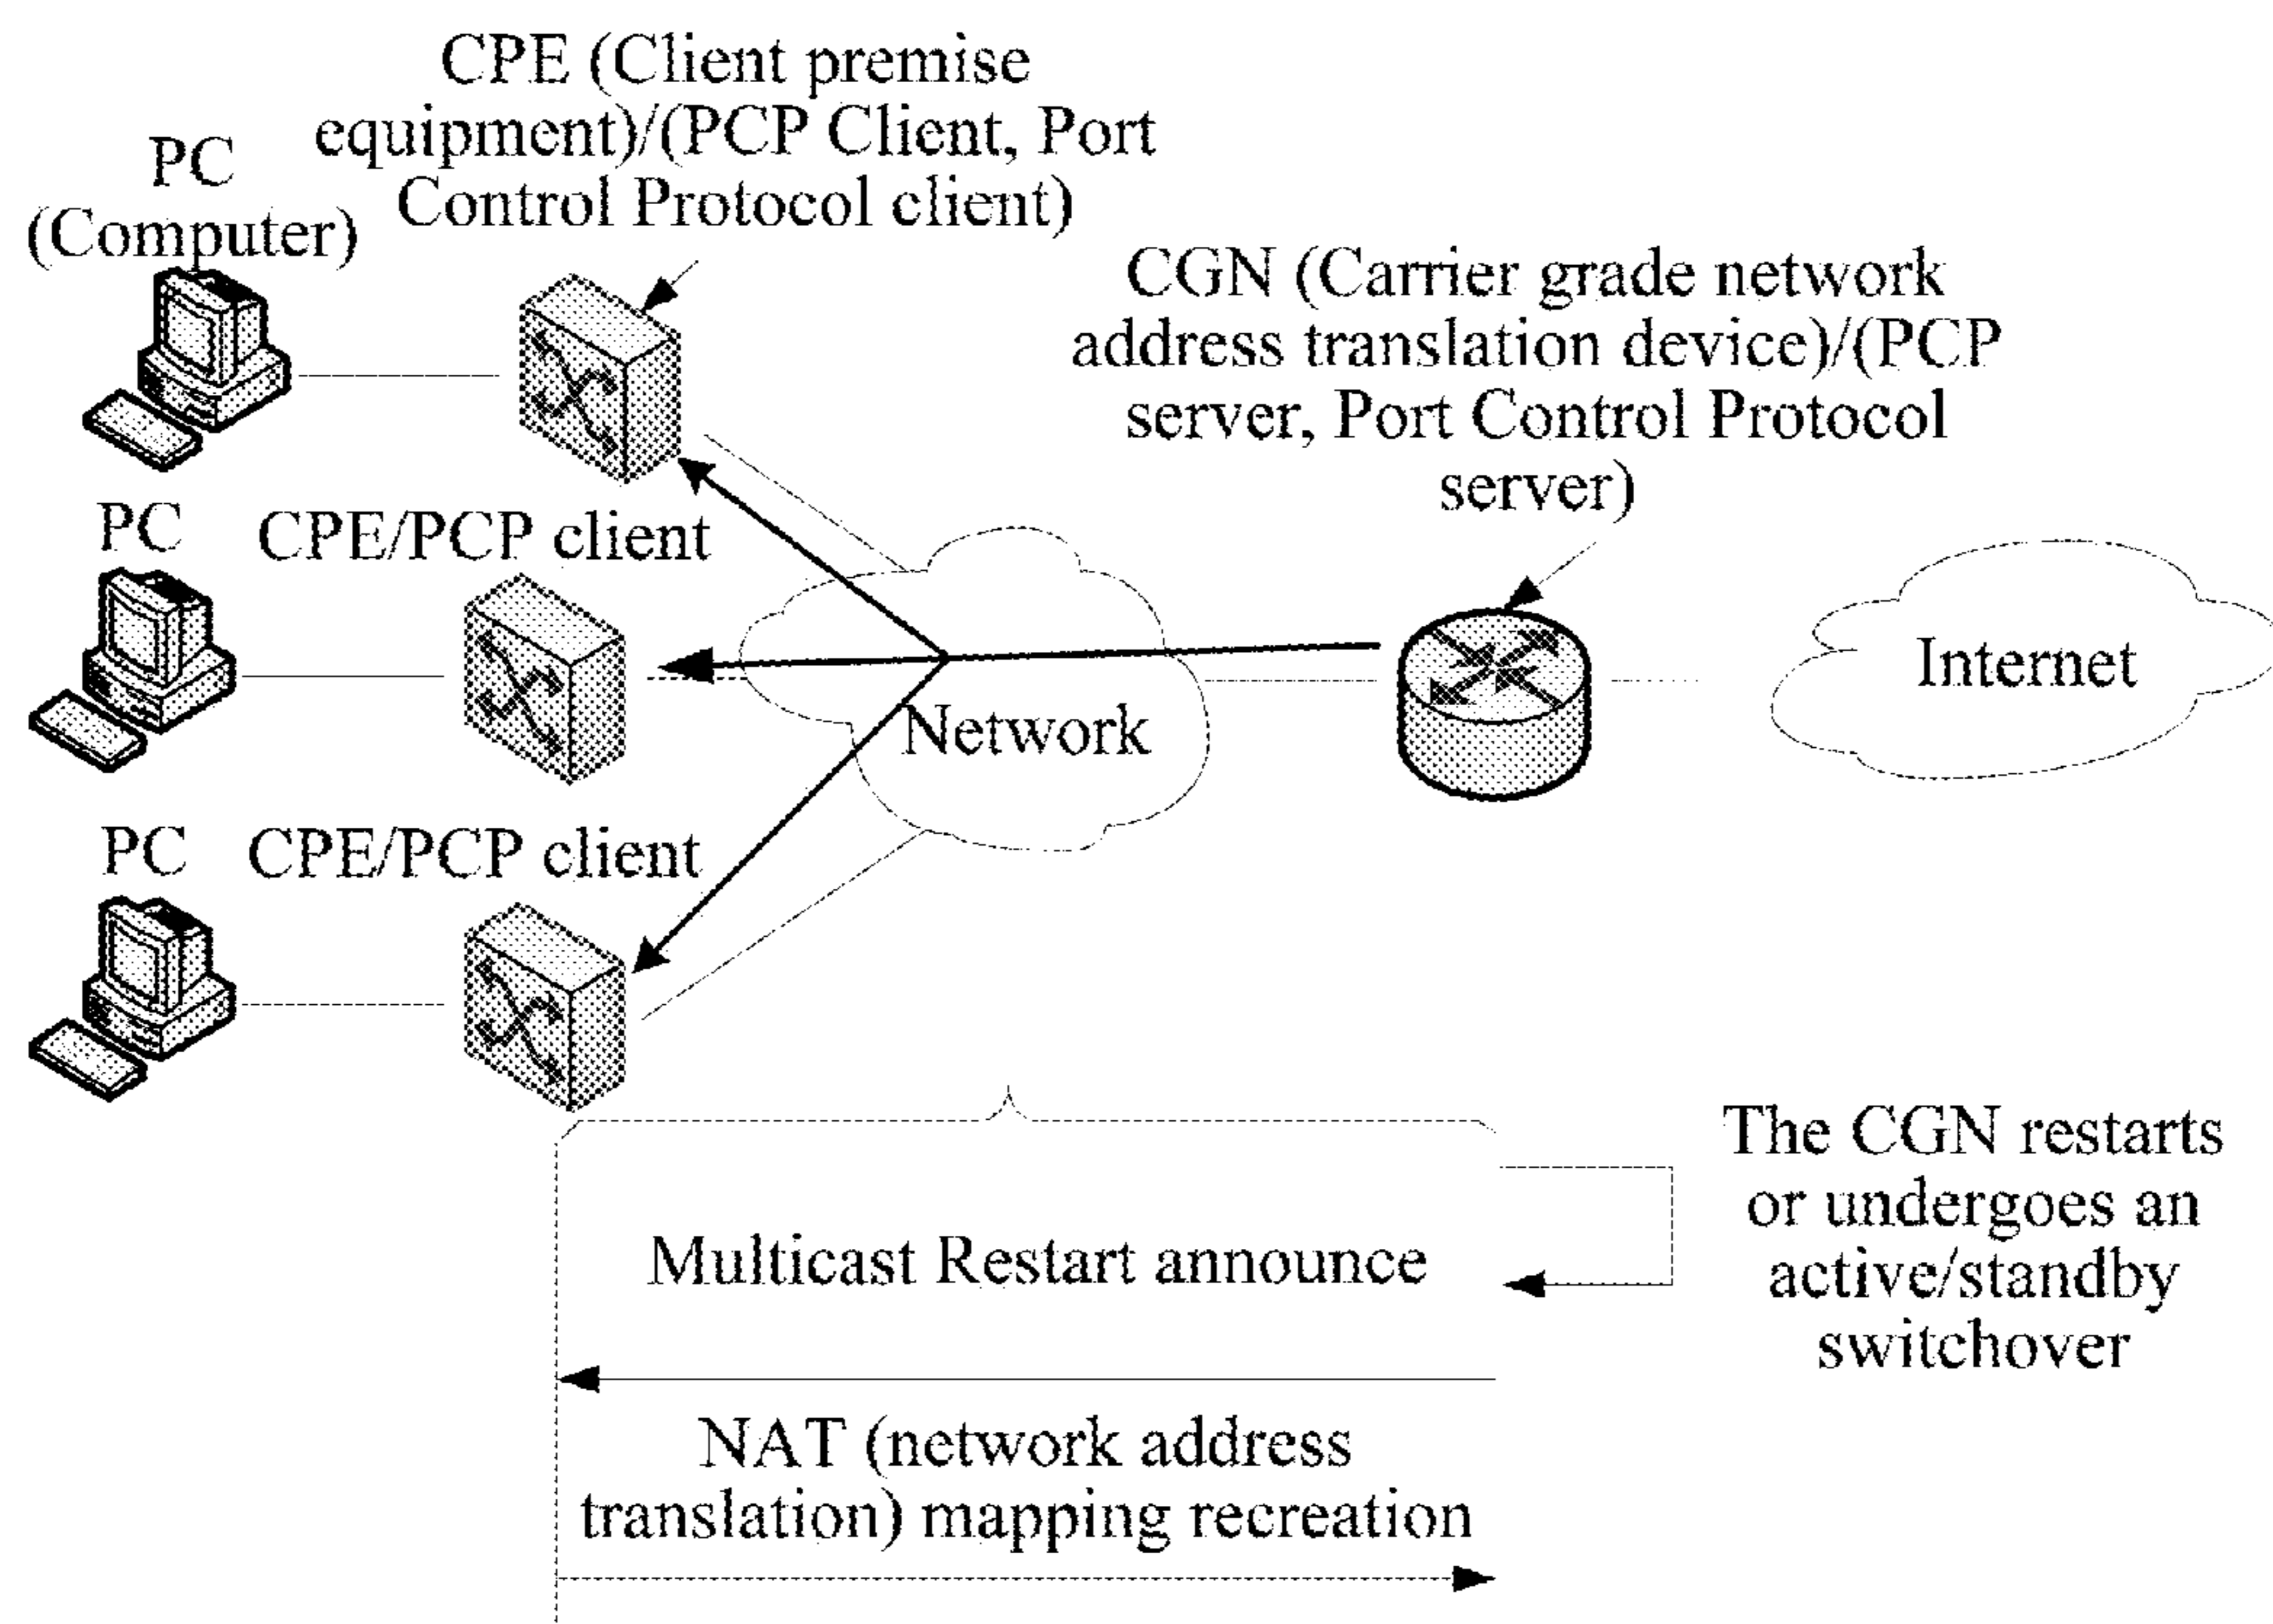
PC (Computer)

CPE (Client premise equipment)/(PCP Client, Port Control Protocol client)

CGN (Carrier grade network address translation device)/(PCP server, Port Control Protocol server)

PC

CPE/PCP client

Network

Internet

PC

CPE/PCP client

The CGN restarts or undergoes an active/standby switchover

Multicast Restart announce

NAT (network address translation) mapping recreation